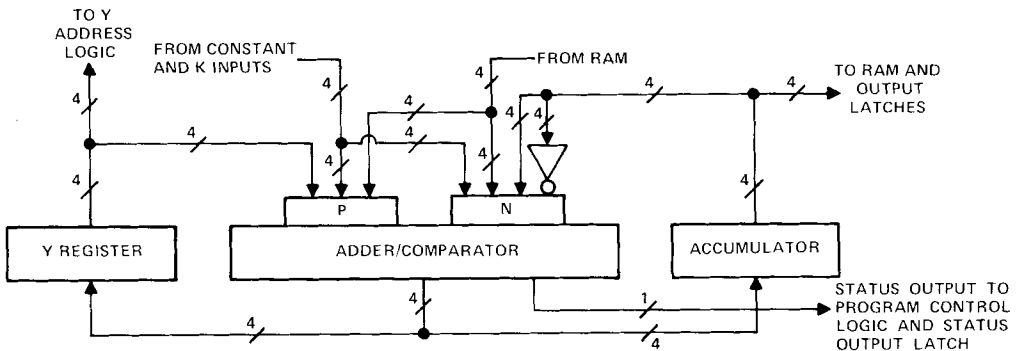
TO Y ADDRESS LOGIC

FROM CONSTANT AND K INPUTS

FROM RAM

TO RAM AND OUTPUT LATCHES

4
4
4
4
4
4
4
4
4
4
4
4
4
4
1
4

P

N

Y REGISTER

ADDER/COMPARATOR

ACCUMULATOR

STATUS OUTPUT TO PROGRAM CONTROL LOGIC AND STATUS OUTPUT LATCH